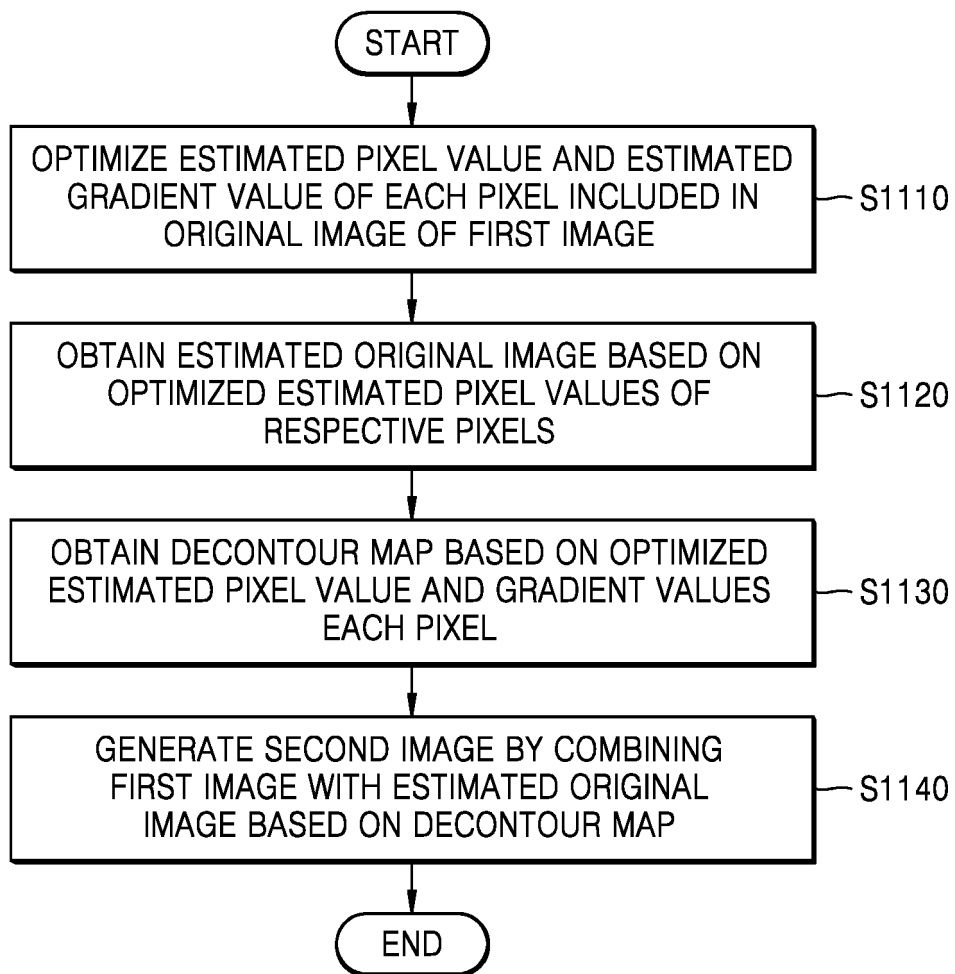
START

OPTIMIZE ESTIMATED PIXEL VALUE AND ESTIMATED GRADIENT VALUE OF EACH PIXEL INCLUDED IN ORIGINAL IMAGE OF FIRST IMAGE

S1110

OBTAIN ESTIMATED ORIGINAL IMAGE BASED ON OPTIMIZED ESTIMATED PIXEL VALUES OF RESPECTIVE PIXELS

S1120

OBTAIN DECONTOUR MAP BASED ON OPTIMIZED ESTIMATED PIXEL VALUE AND GRADIENT VALUES EACH PIXEL

S1130

GENERATE SECOND IMAGE BY COMBINING FIRST IMAGE WITH ESTIMATED ORIGINAL IMAGE BASED ON DECONTOUR MAP

S1140

END